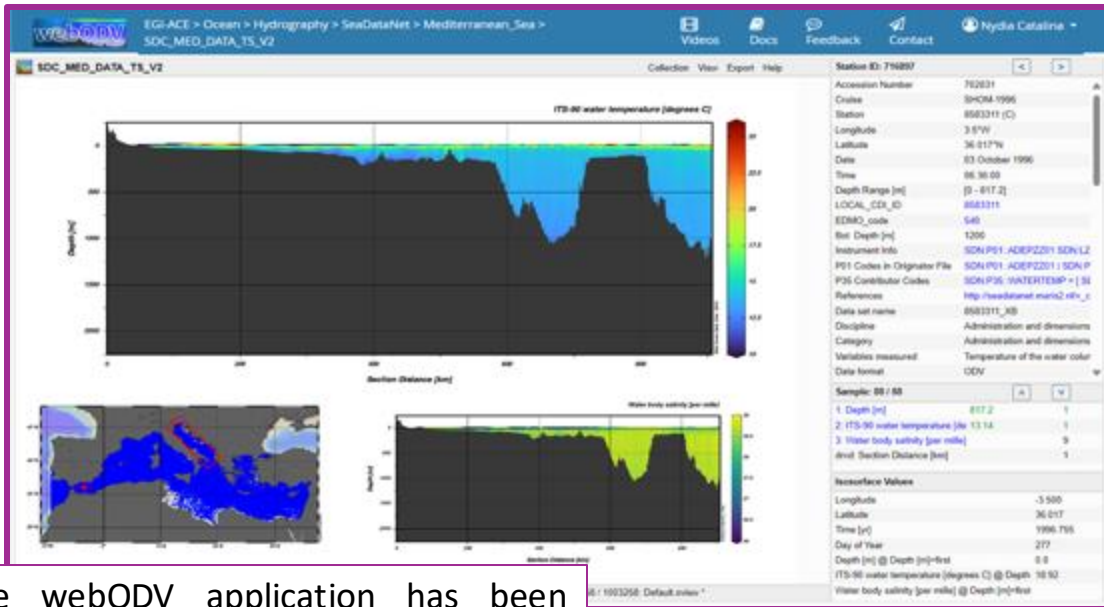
webODV EGI-ACE > Ocean > Hydrography > SeaDataNet > Mediterranean_Sea > SDC_MED_DATA_TS_V2

Videos Docs Feedback Contact Nydia Catalina

SDC_MED_DATA_TS_V2

Collection View Export Help

ITS-90 water temperature [degrees C]

Depth [m]

Section Distance [km]

Water body salinity [per mille]

Station ID: 716897

| | |
|---|---|
| Accession Number | 762831 |
| Cruise | SHOM-1996 |
| Station | 8583311 (C) |
| Longitude | 3.5°W |
| Latitude | 36.017°N |
| Date | 03 October 1996 |
| Time | 06:36:00 |
| Depth Range [m] | [0 - 817.2] |
| LOCAL_CDI_ID | 8583311 |
| EDMO_code | 540 |
| Bot. Depth [m] | 1200 |
| Instrument Info | SDN:P01::ADEPZZ01 SDN:L2 |
| P01 Codes in Originator File | SDN:P01::ADEPZZ01 | SDN:P |
| P35 Contributor Codes | SDN:P35::WATERTEMP = [ Sl |
| References | http://seadatanet.maris2.nl/v_c |
| Data set name | 8583311_XB |
| Discipline | Administration and dimensions |
| Category | Administration and dimensions |
| Variables measured | Temperature of the water colu |
| Data format | ODV |

Sample: 88 / 88

| | | |
|---|---|---|
| 1: Depth [m] | 817.2 | 1 |
| 2: ITS-90 water temperature [de | 13.14 | 1 |
| 3: Water body salinity [per mille] | | 9 |
| dnvd: Section Distance [km] | | 1 |

Isosurface Values

| | |
|---|---|
| Longitude | -3.500 |
| Latitude | 36.017 |
| Time [yr] | 1996.755 |
| Day of Year | 277 |
| Depth [m] @ Depth [m]=first | 0.0 |
| ITS-90 water temperature [degrees C] @ Depth | 18.92 |
| Water body salinity [per mille] @ Depth [m]=first | |

8 / 1003258: Default.xview *

e webODV application has been